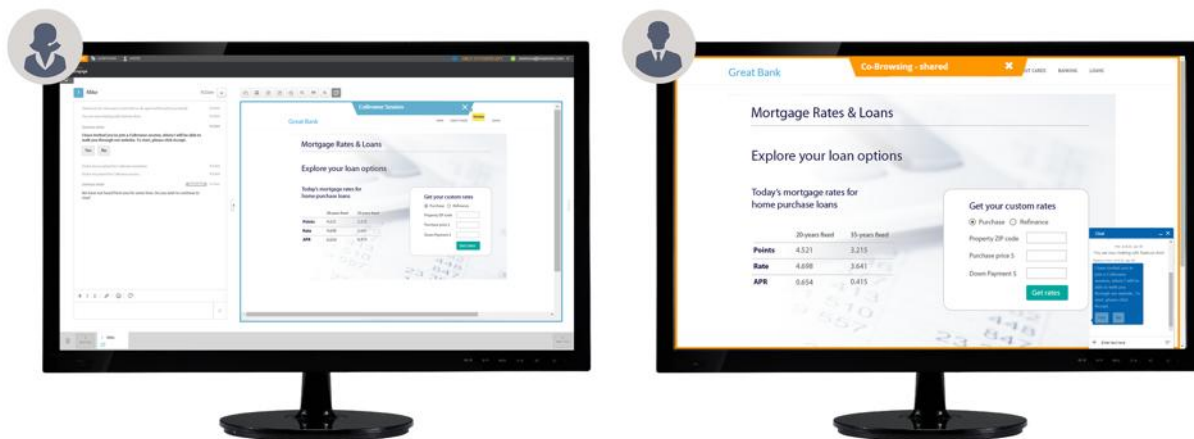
Mike

CoBrowse Session

Great Bank

Mortgage Rates & Loans

Explore your loan options

Today's mortgage rates for home purchase loans

| | 20-years fixed | 35-years fixed |
|---|---|---|
| Points | 4.521 | 3.215 |
| Rate | 4.698 | 3.641 |
| APR | 0.654 | 0.415 |

Get your custom rates

Purchase Refinance

Property ZIP code

Purchase price $

Down Payment $

Get rates

Yes No

Great Bank

Co-Browsing - shared

CARDS BANKING LOANS

Mortgage Rates & Loans

Explore your loan options

Today's mortgage rates for home purchase loans

| | 20-years fixed | 35-years fixed |
|---|---|---|
| Points | 4.521 | 3.215 |
| Rate | 4.698 | 3.641 |
| APR | 0.654 | 0.415 |

Get your custom rates

Purchase Refinance

Property ZIP code

Purchase price $

Down Payment $

Get rates

Chat

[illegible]